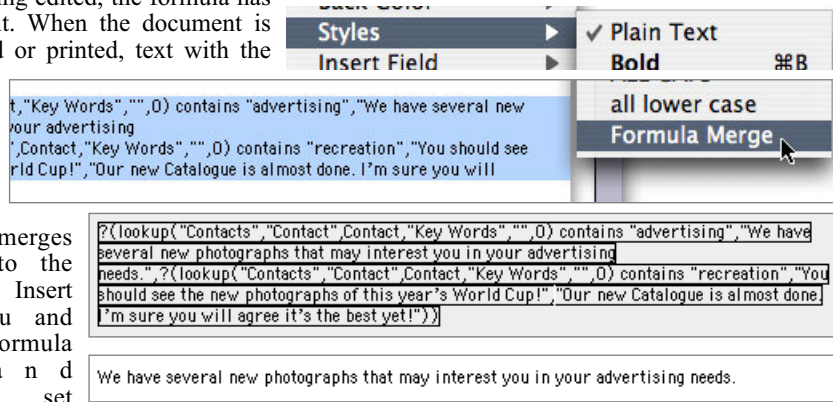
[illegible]ng edited, the formula has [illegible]t. When the document is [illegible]d or printed, text with the

Back Color
Styles
Insert Field
✓ Plain Text
Bold ⌘B
ALL CAPS
all lower case
Formula Merge

t,"Key Words","",0) contains "advertising","We have several new your advertising
",Contact,"Key Words","",0) contains "recreation","You should see rld Cup!","Our new Catalogue is almost done. I'm sure you will

merges to the Insert u and ormula a n d set

?(lookup("Contacts","Contact",Contact,"Key Words","",0) contains "advertising","We have several new photographs that may interest you in your advertising needs.",?(lookup("Contacts","Contact",Contact,"Key Words","",0) contains "recreation","You should see the new photographs of this year's World Cup!","Our new Catalogue is almost done. I'm sure you will agree it's the best yet!"))

We have several new photographs that may interest you in your advertising needs.